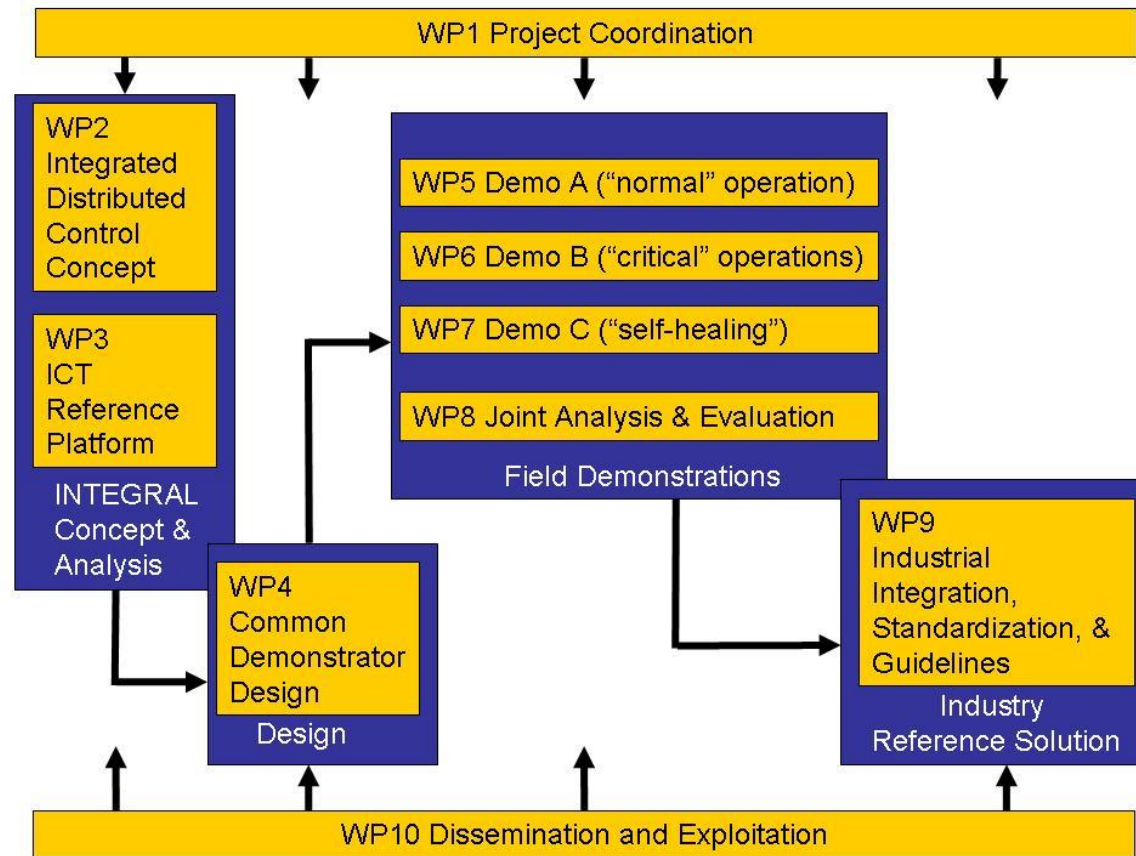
WP1 Project Coordination

WP2 Integrated Distributed Control Concept

WP3 ICT Reference Platform

INTEGRAL Concept & Analysis

WP5 Demo A (“normal” operation)

WP6 Demo B (“critical” operations)

WP7 Demo C (“self-healing”)

WP8 Joint Analysis & Evaluation

Field Demonstrations

WP4 Common Demonstrator Design

Design

WP9 Industrial Integration, Standardization, & Guidelines

Industry Reference Solution

WP10 Dissemination and Exploitation